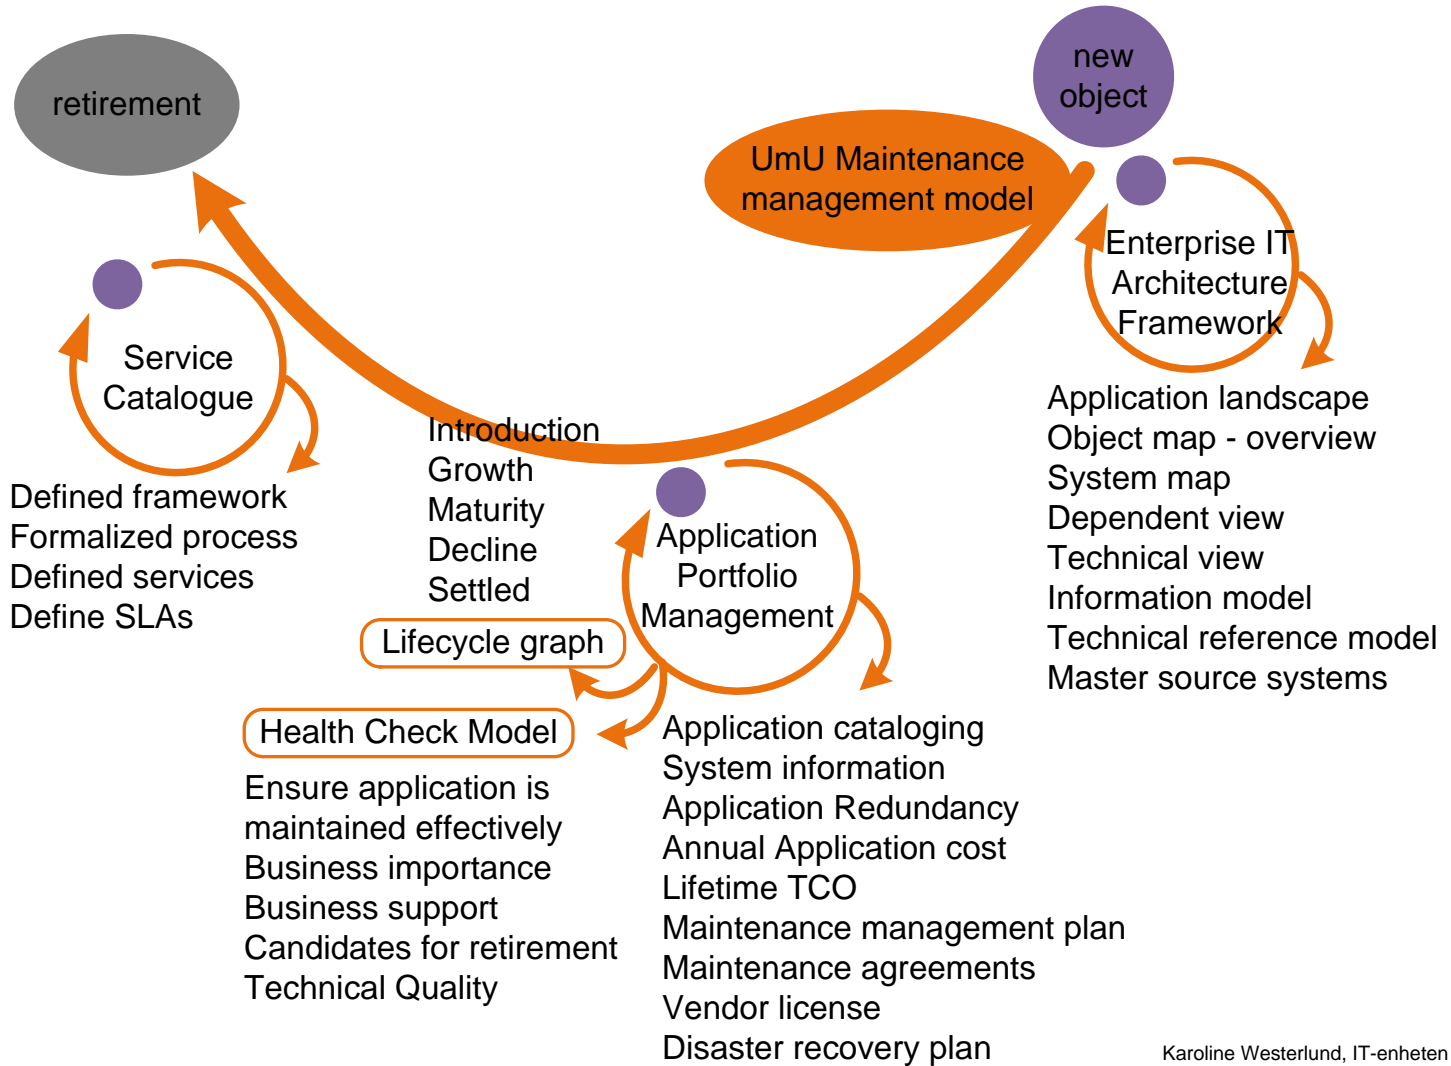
retirement

new object

UmU Maintenance management model

Enterprise IT Architecture Framework

Application landscape
Object map - overview
System map
Dependent view
Technical view
Information model
Technical reference model
Master source systems

Service Catalogue

Defined framework
Formalized process
Defined services
Define SLAs

Introduction
Growth
Maturity
Decline
Settled

Lifecycle graph

Application Portfolio Management

Health Check Model

Ensure application is maintained effectively
Business importance
Business support
Candidates for retirement
Technical Quality

Application cataloging
System information
Application Redundancy
Annual Application cost
Lifetime TCO
Maintenance management plan
Maintenance agreements
Vendor license
Disaster recovery plan

Karoline Westerlund, IT-enheten